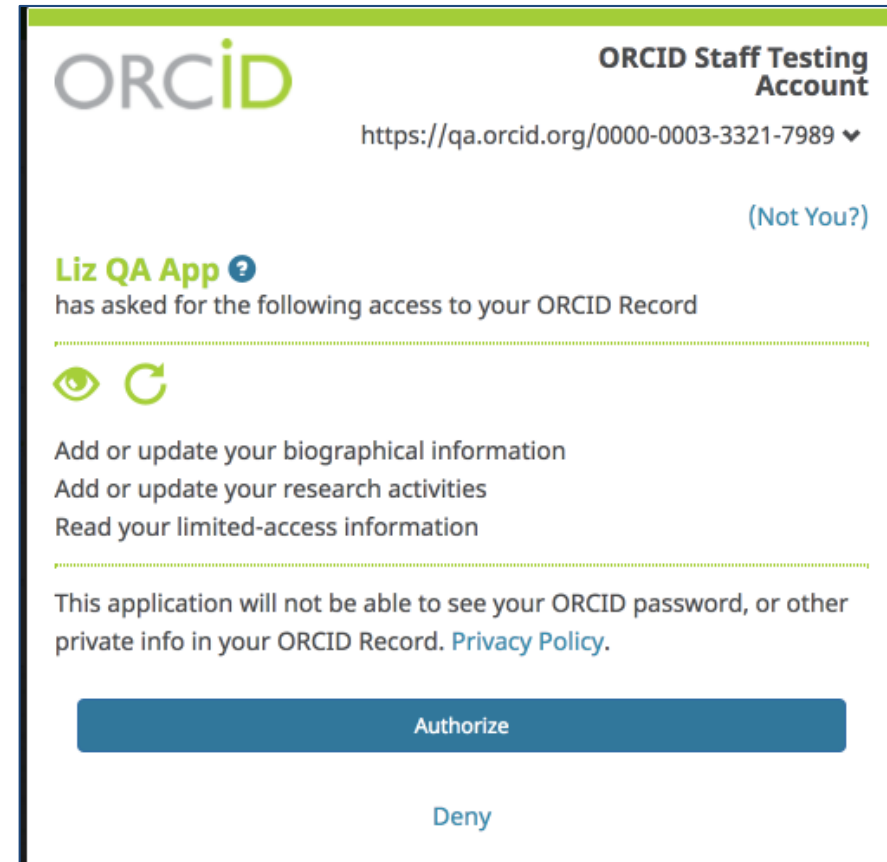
ORCID

ORCID Staff Testing Account

https://qa.orcid.org/0000-0003-3321-7989

(Not You?)

Liz QA App

has asked for the following access to your ORCID Record

Add or update your biographical information
Add or update your research activities
Read your limited-access information

This application will not be able to see your ORCID password, or other private info in your ORCID Record. Privacy Policy.

Authorize

Deny